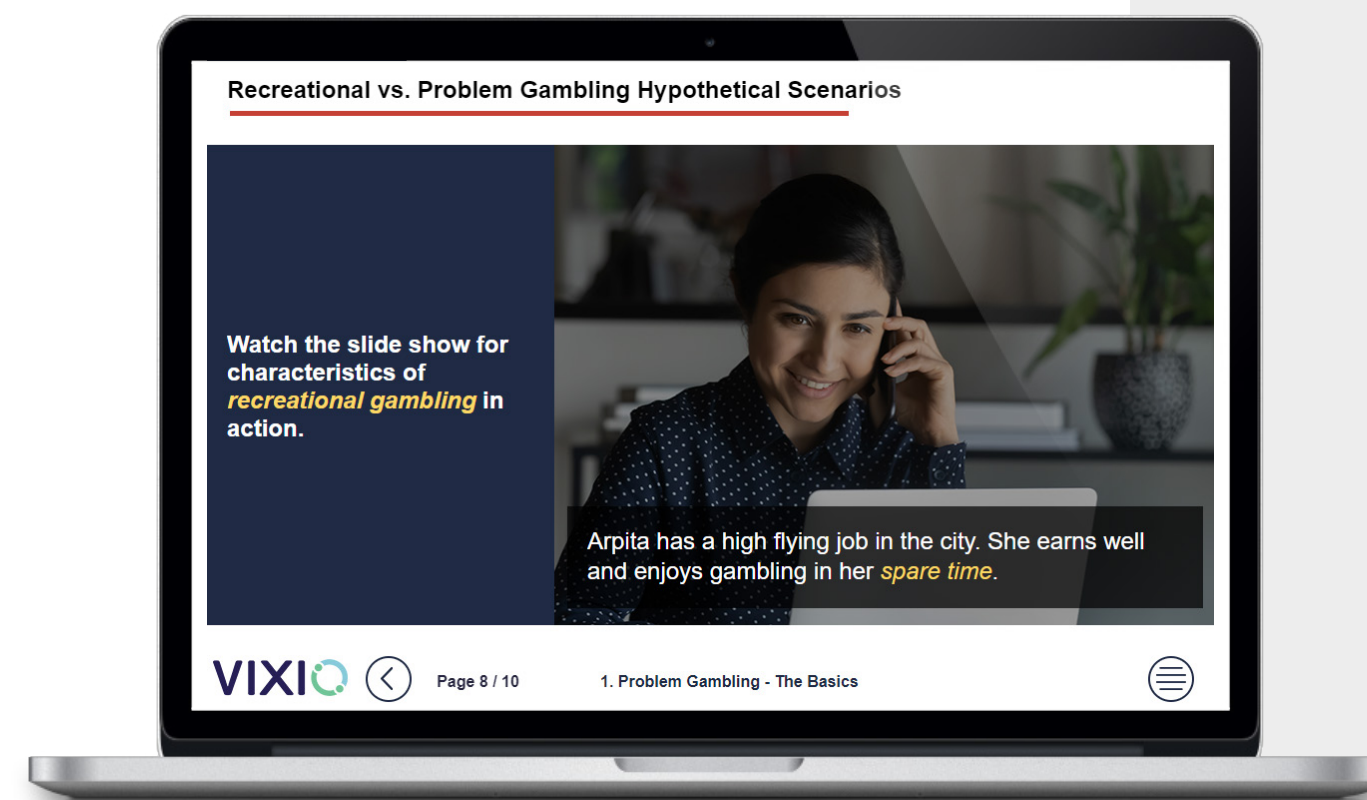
Recreational vs. Problem Gambling Hypothetical Scenarios

Watch the slide show for characteristics of *recreational gambling* in action.

Arpita has a high flying job in the city. She earns well and enjoys gambling in her *spare time*.

VIXIO

Page 8 / 10

1. Problem Gambling - The Basics